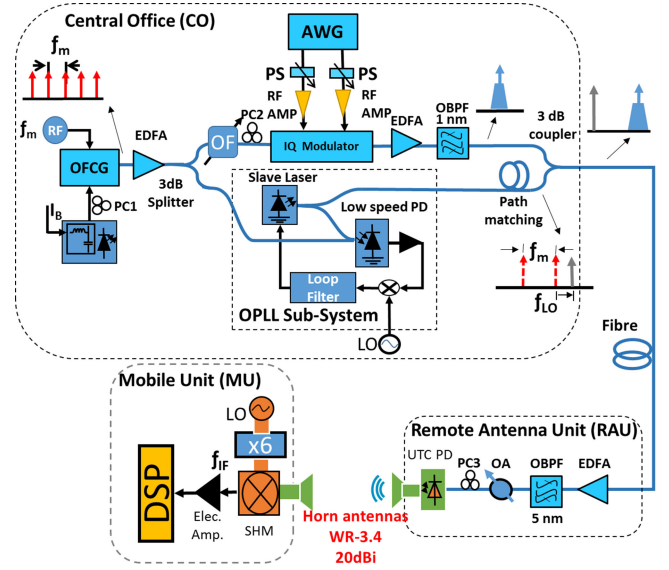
Central Office (CO)

$f_m$

AWG

PS

PS

RF AMP

RF AMP

$f_m$

RF

PC2

EDFA

OF

IQ Modulator

EDFA

OBPF 1 nm

3 dB coupler

OFCG

3dB Splitter

$I_B$

PC1

Slave Laser

Low speed PD

Path matching

$f_m$

$f_{LO}$

Loop Filter

OPLL Sub-System

LO

Fibre

Mobile Unit (MU)

LO

x6

$f_{IF}$

DSP

Elec. Amp.

SHM

Horn antennas WR-3.4 20dBi

Remote Antenna Unit (RAU)

UTC PD

PC3

OA

OBPF

EDFA

5 nm